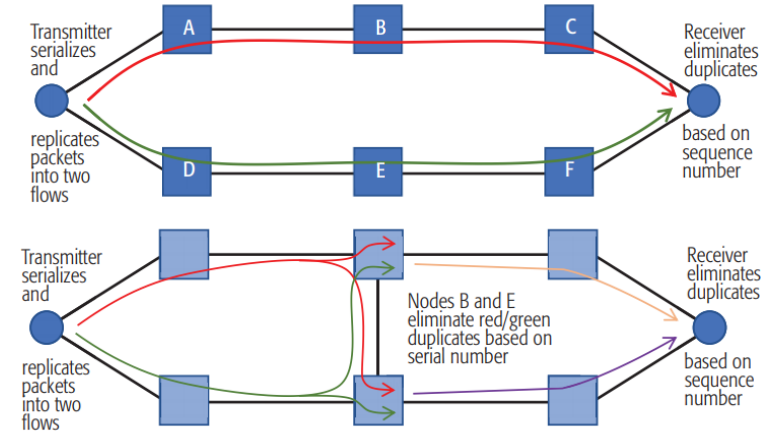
Transmitter serializes and

replicates packets into two flows

A

B

C

D

E

F

Receiver eliminates duplicates

based on sequence number

Transmitter serializes and

replicates packets into two flows

Nodes B and E eliminate red/green duplicates based on serial number

Receiver eliminates duplicates

based on sequence number